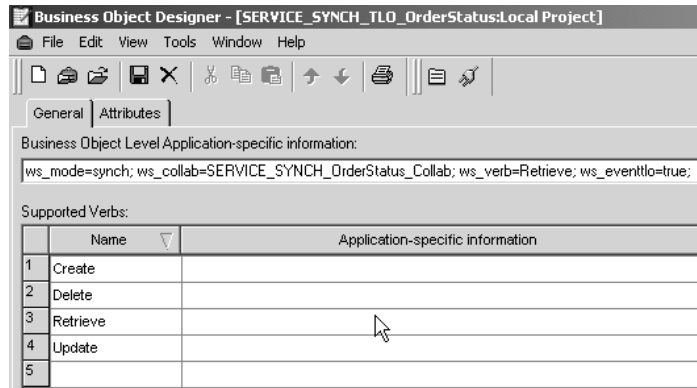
Business Object Designer - [SERVICE_SYNCH_TLO_OrderStatus:Local Project]

File Edit View Tools Window Help

General Attributes

Business Object Level Application-specific information:

ws_mode=synch; ws_collab=SERVICE_SYNCH_OrderStatus_Collab; ws_verb=Retrieve; ws_eventtlo=true;

Supported Verbs:

| | Name | Application-specific information |
|---|---|---|
| 1 | Create | |
| 2 | Delete | |
| 3 | Retrieve | |
| 4 | Update | |
| 5 | | |